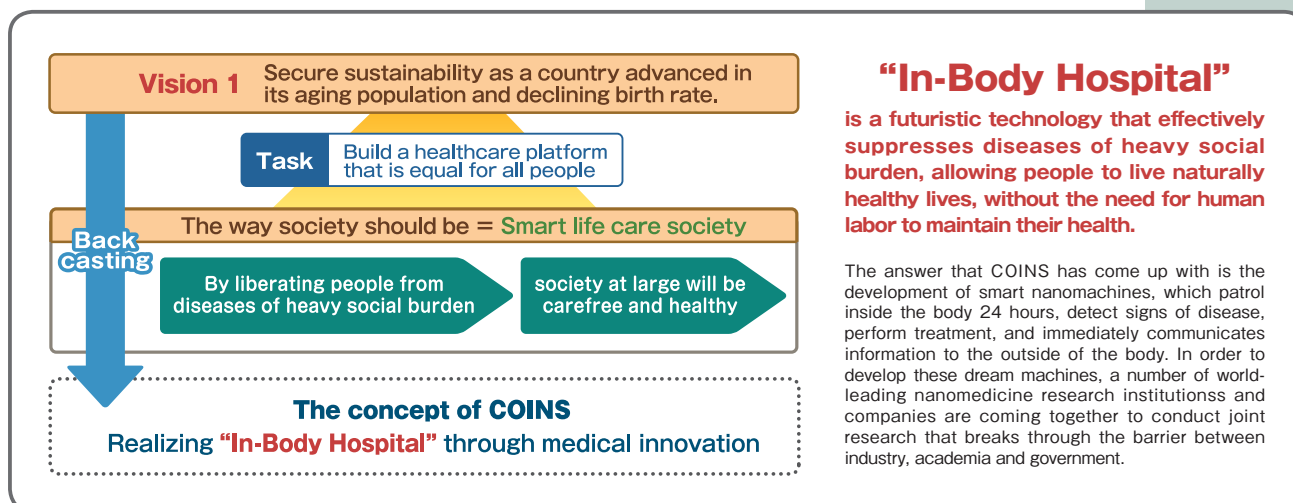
Vision 1 Secure sustainability as a country advanced in its aging population and declining birth rate.

Task Build a healthcare platform that is equal for all people

The way society should be = Smart life care society

Back casting

By liberating people from diseases of heavy social burden

society at large will be carefree and healthy

The concept of COINS

Realizing "In-Body Hospital" through medical innovation

"In-Body Hospital"

is a futuristic technology that effectively suppresses diseases of heavy social burden, allowing people to live naturally healthy lives, without the need for human labor to maintain their health.

The answer that COINS has come up with is the development of smart nanomachines, which patrol inside the body 24 hours, detect signs of disease, perform treatment, and immediately communicates information to the outside of the body. In order to develop these dream machines, a number of world-leading nanomedicine research institutionss and companies are coming together to conduct joint research that breaks through the barrier between industry, academia and government.